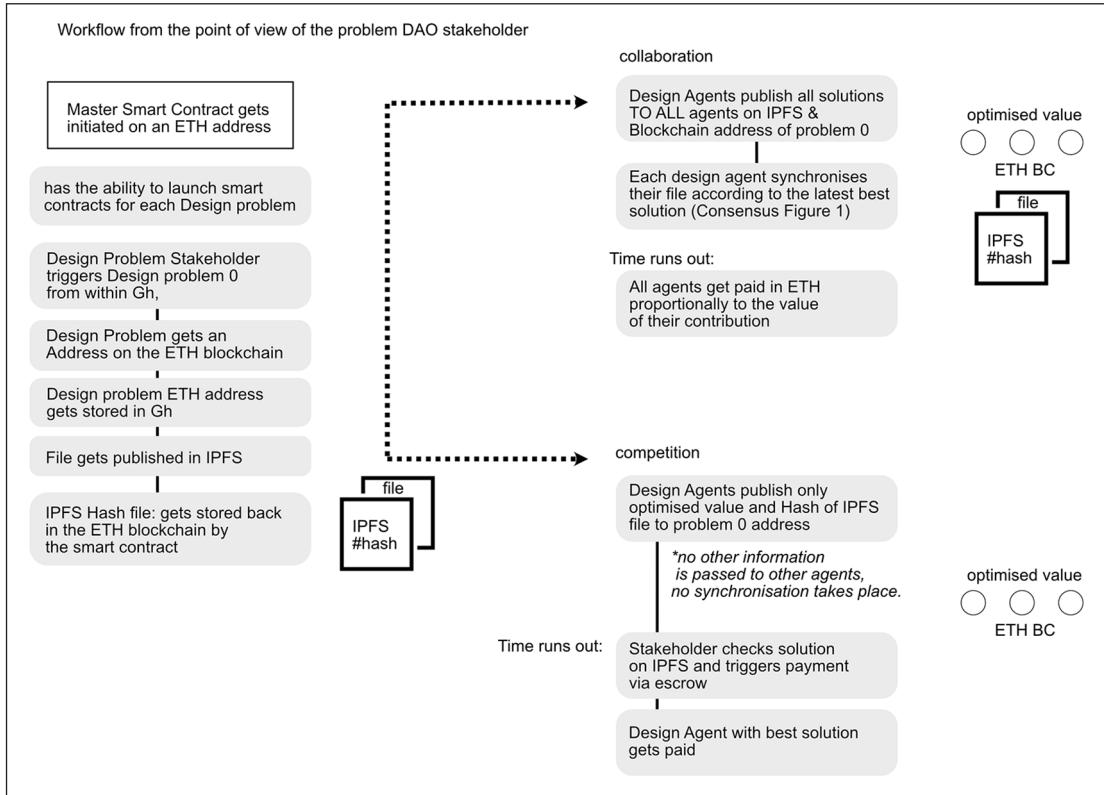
Workflow from the point of view of the problem DAO stakeholder

Master Smart Contract gets initiated on an ETH address

has the ability to launch smart contracts for each Design problem

Design Problem Stakeholder triggers Design problem 0 from within Gh,

Design Problem gets an Address on the ETH blockchain

Design problem ETH address gets stored in Gh

File gets published in IPFS

IPFS Hash file: gets stored back in the ETH blockchain by the smart contract

file

IPFS #hash

collaboration

Design Agents publish all solutions TO ALL agents on IPFS & Blockchain address of problem 0

Each design agent synchronises their file according to the latest best solution (Consensus Figure 1)

Time runs out:

All agents get paid in ETH proportionally to the value of their contribution

optimised value

ETH BC

file

IPFS #hash

competition

Design Agents publish only optimised value and Hash of IPFS file to problem 0 address

*no other information is passed to other agents, no synchronisation takes place.

Time runs out:

Stakeholder checks solution on IPFS and triggers payment via escrow

Design Agent with best solution gets paid

optimised value

ETH BC